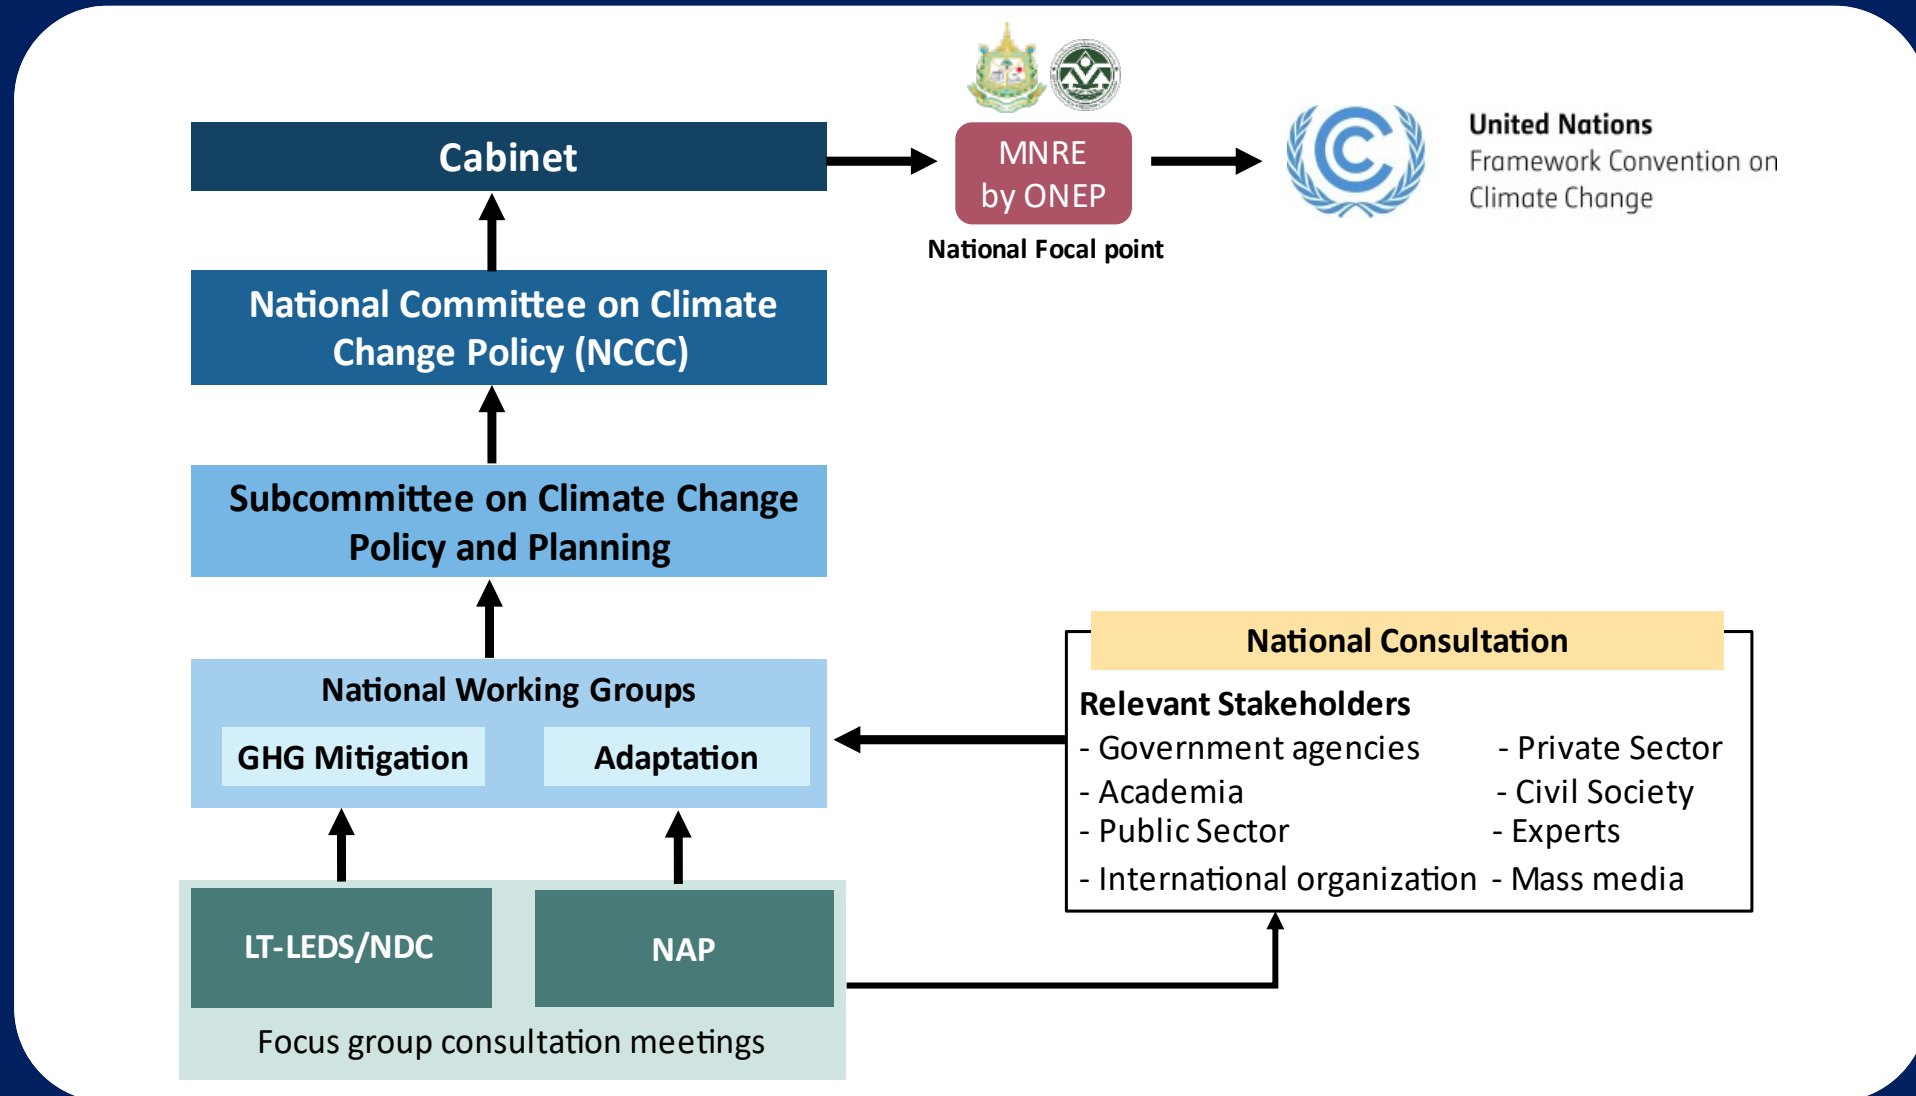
Cabinet

MNRE by ONEP

National Focal point

United Nations
Framework Convention on
Climate Change

National Committee on Climate Change Policy (NCCC)

Subcommittee on Climate Change Policy and Planning

National Working Groups

GHG Mitigation

Adaptation

National Consultation

Relevant Stakeholders

- Government agencies
- Academia
- Public Sector
- International organization

- Private Sector
- Civil Society
- Experts
- Mass media

LT-LEDS/NDC

NAP

Focus group consultation meetings